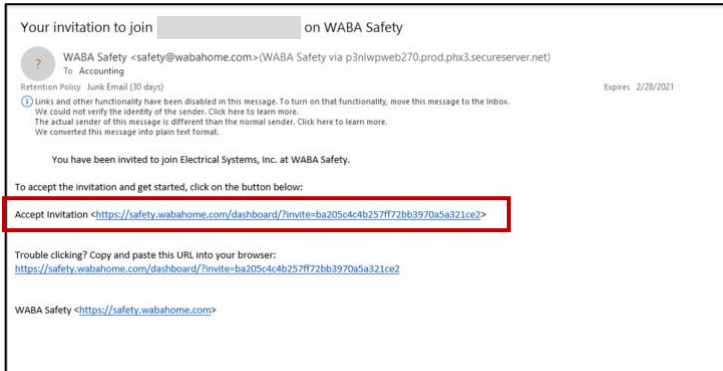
Your invitation to join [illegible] on WABA Safety

WABA Safety <safety@wabahome.com> (WABA Safety via p3nlwpweb270.prod.phx3.secureserver.net)
To Accounting

Retention Policy Junk Email (30 days) Expires 2/28/2021

Links and other functionality have been disabled in this message. To turn on that functionality, move this message to the Inbox.
We could not verify the identity of the sender. Click here to learn more.
The actual sender of this message is different than the normal sender. Click here to learn more.
We converted this message into plain text format.

You have been invited to join Electrical Systems, Inc. at WABA Safety.

To accept the invitation and get started, click on the button below:

Accept Invitation <https://safety.wabahome.com/dashboard/?invite=ba205c4c4b257ff72bb3970a5a321ce2>

Trouble clicking? Copy and paste this URL into your browser:
https://safety.wabahome.com/dashboard/?invite=ba205c4c4b257ff72bb3970a5a321ce2

WABA Safety <https://safety.wabahome.com>